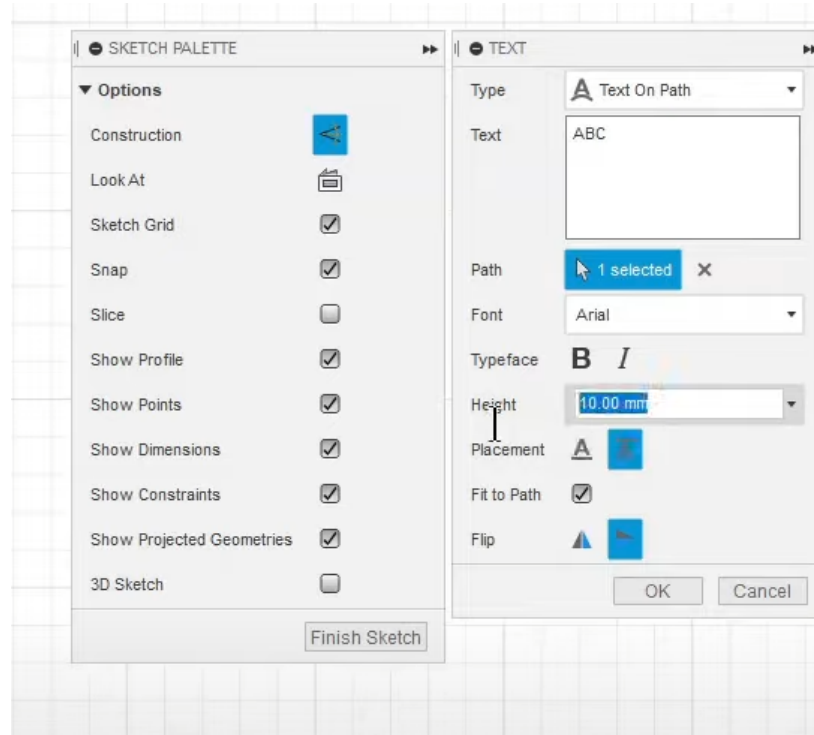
SKETCH PALETTE

▼ Options

Construction

Look At

Sketch Grid

Snap

Slice

Show Profile

Show Points

Show Dimensions

Show Constraints

Show Projected Geometries

3D Sketch

Finish Sketch

TEXT

Type A Text On Path

Text ABC

Path 1 selected ✕

Font Arial

Typeface B I

Height 10.00 mm

Placement A

Fit to Path

Flip

OK Cancel